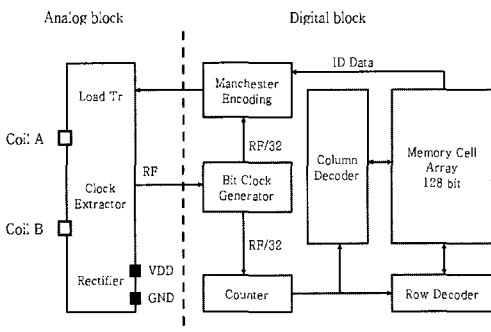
Analog block

Digital block

ID Data

Load Tr

Manchester Encoding

Coil A

Column Decoder

Memory Cell Array 128 bit

RF/32

RF

Clock Extractor

Bit Clock Generator

Coil B

RF/32

VDD

Rectifier

GND

Counter

Row Decoder